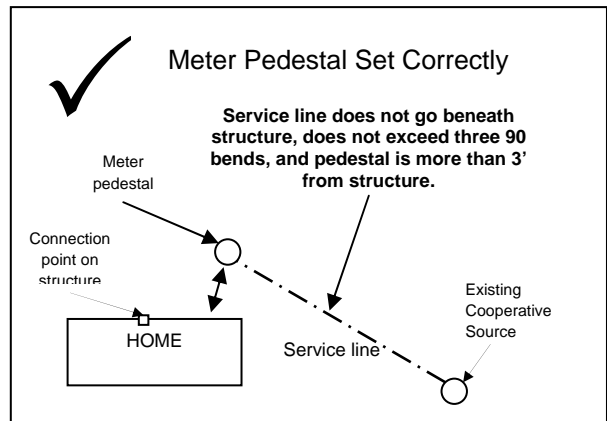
Meter Pedestal Set Correctly

Service line does not go beneath structure, does not exceed three 90 bends, and pedestal is more than 3' from structure.

Meter pedestal

Connection point on structure

HOME

Service line

Existing Cooperative Source